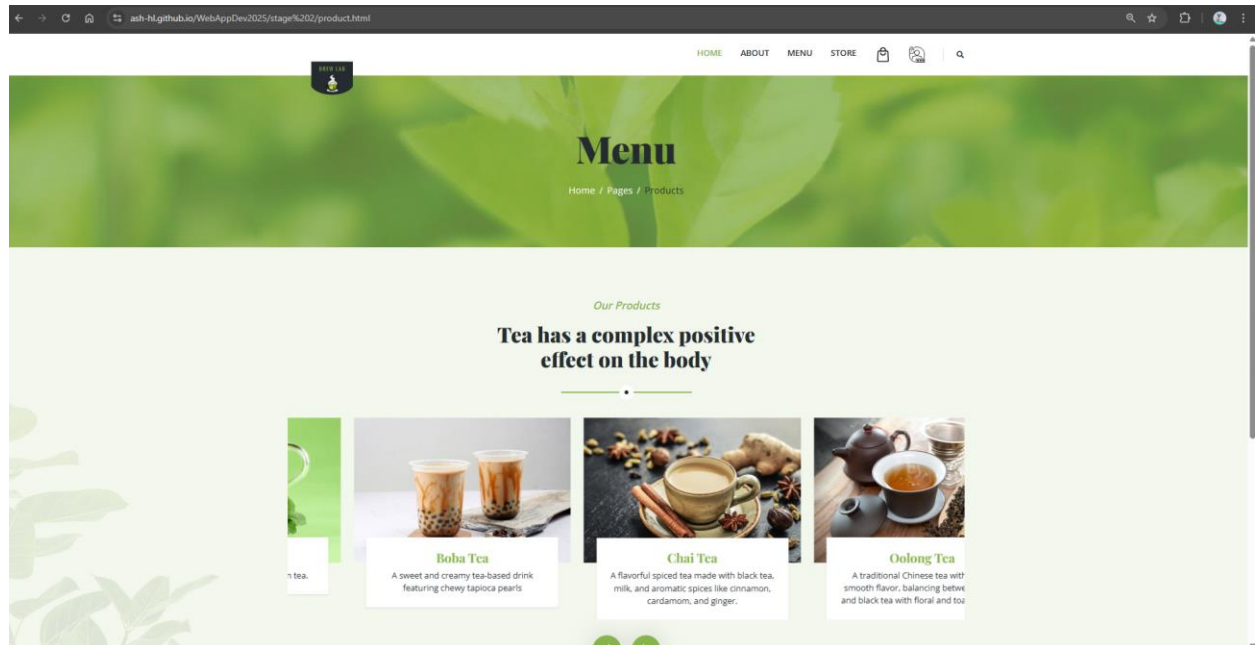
ash-hl.github.io/WebAppDev2025/stage%202/product.html

HOME ABOUT MENU STORE

BREW LAB

Menu

Home / Pages / Products

Our Products

Tea has a complex positive effect on the body

n tea.

Boba Tea

A sweet and creamy tea-based drink featuring chewy tapioca pearls

Chai Tea

A flavorful spiced tea made with black tea, milk, and aromatic spices like cinnamon, cardamom, and ginger.

Oolong Tea

A traditional Chinese tea with smooth flavor, balancing betwe and black tea with floral and toa